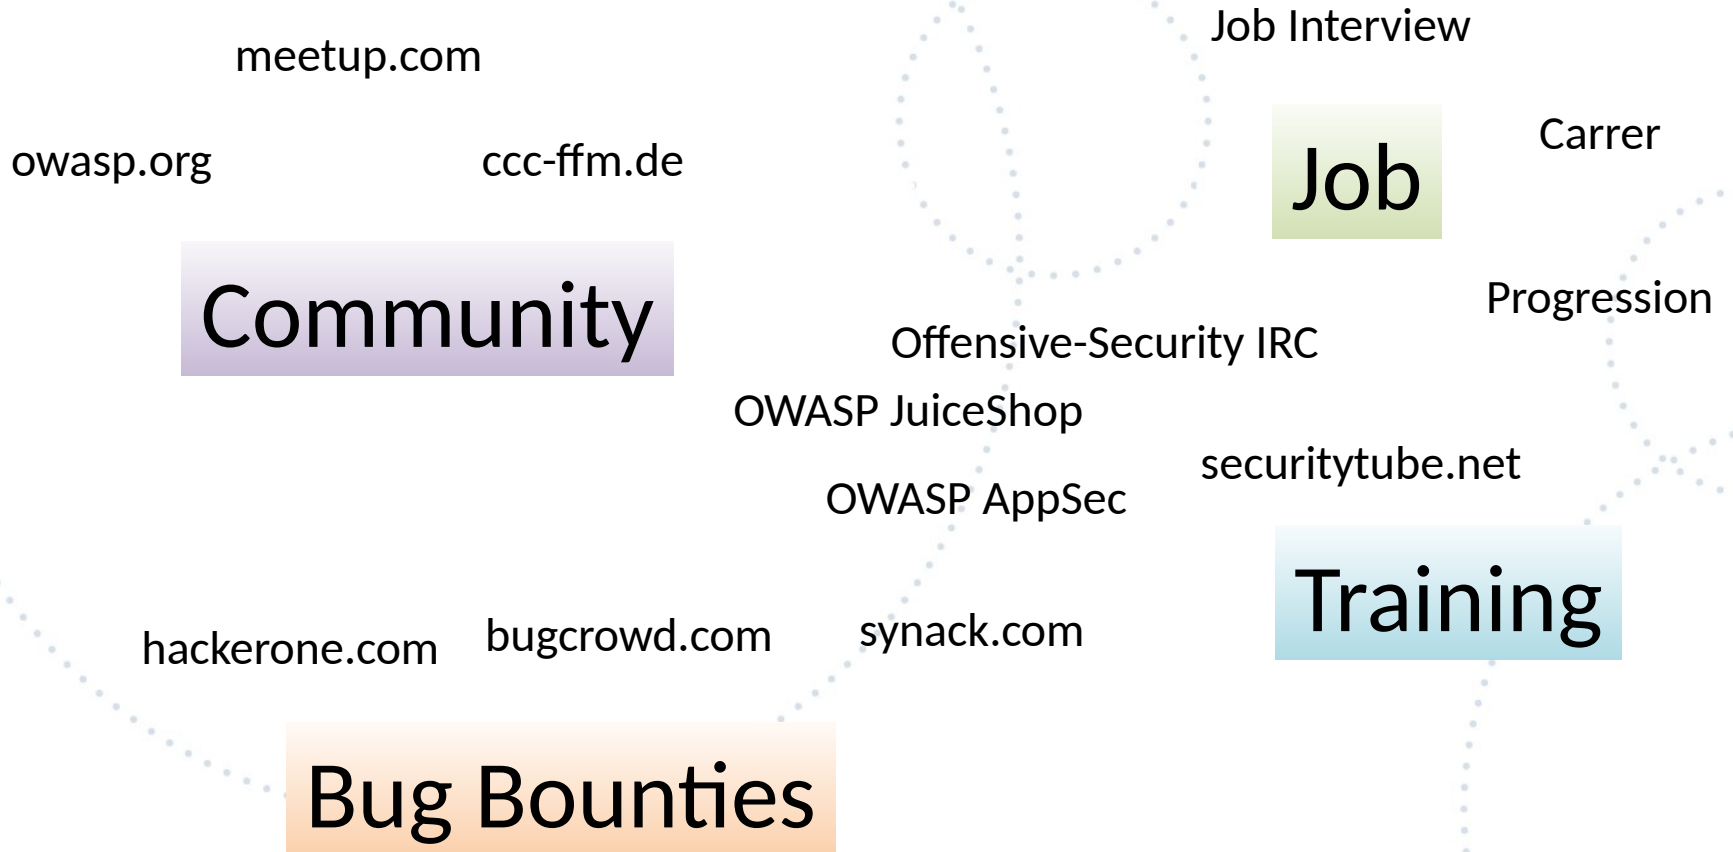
meetup.com

Job Interview

owasp.org

ccc-ffm.de

Job

Carrer

Community

Progression

Offensive-Security IRC

OWASP JuiceShop

securitytube.net

OWASP AppSec

Training

hackerone.com

bugcrowd.com

synack.com

Bug Bounties